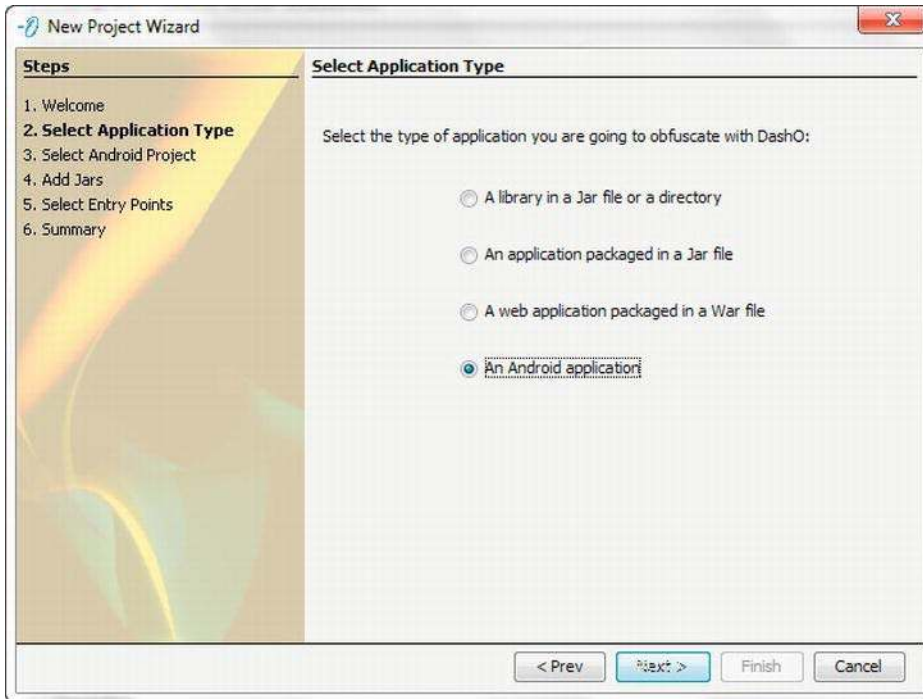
New Project Wizard

Steps

1. Welcome
2. Select Application Type
3. Select Android Project
4. Add Jars
5. Select Entry Points
6. Summary

Select Application Type

Select the type of application you are going to obfuscate with DashO:

A library in a Jar file or a directory

An application packaged in a Jar file

A web application packaged in a War file

An Android application

< Prev | Next > | Finish | Cancel